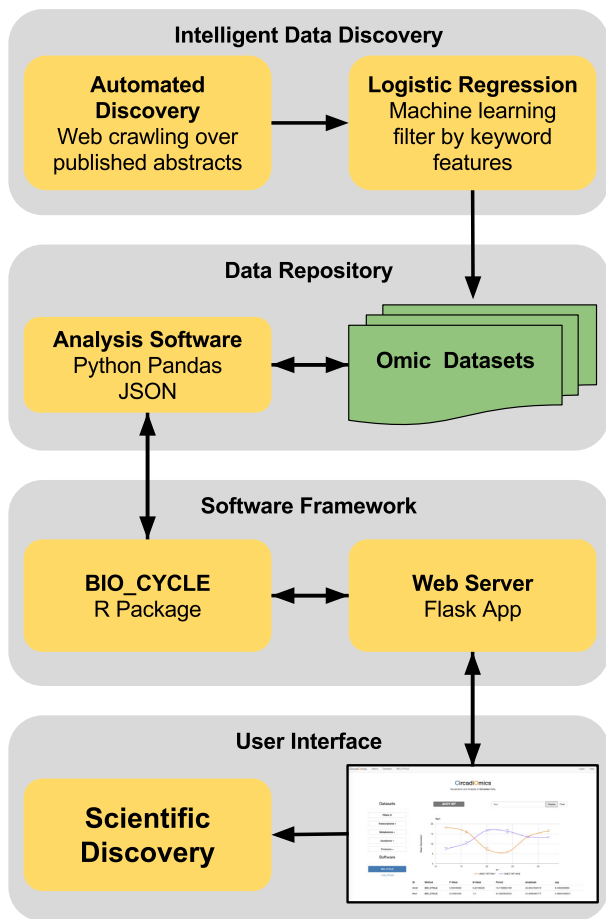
Intelligent Data Discovery

Automated Discovery
Web crawling over published abstracts

Logistic Regression
Machine learning filter by keyword features

Data Repository

Analysis Software
Python Pandas
JSON

Omic Datasets

Software Framework

BIO_CYCLE
R Package

Web Server
Flask App

User Interface

Scientific Discovery

CircadiOmics

Datasets

Software